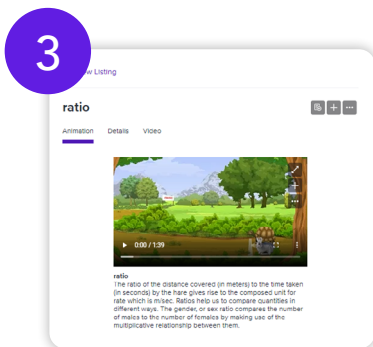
3

w Listing

ratio

Animation Details Video

0:00 / 1:39

ratio
The ratio of the distance covered (in meters) to the time taken (in seconds) by the hare gives rise to the composed unit for rate which is m/sec. Ratios help us to compare quantities in different ways. The gender, or sex ratio compares the number of males to the number of females by making use of the multiplicative relationship between them.